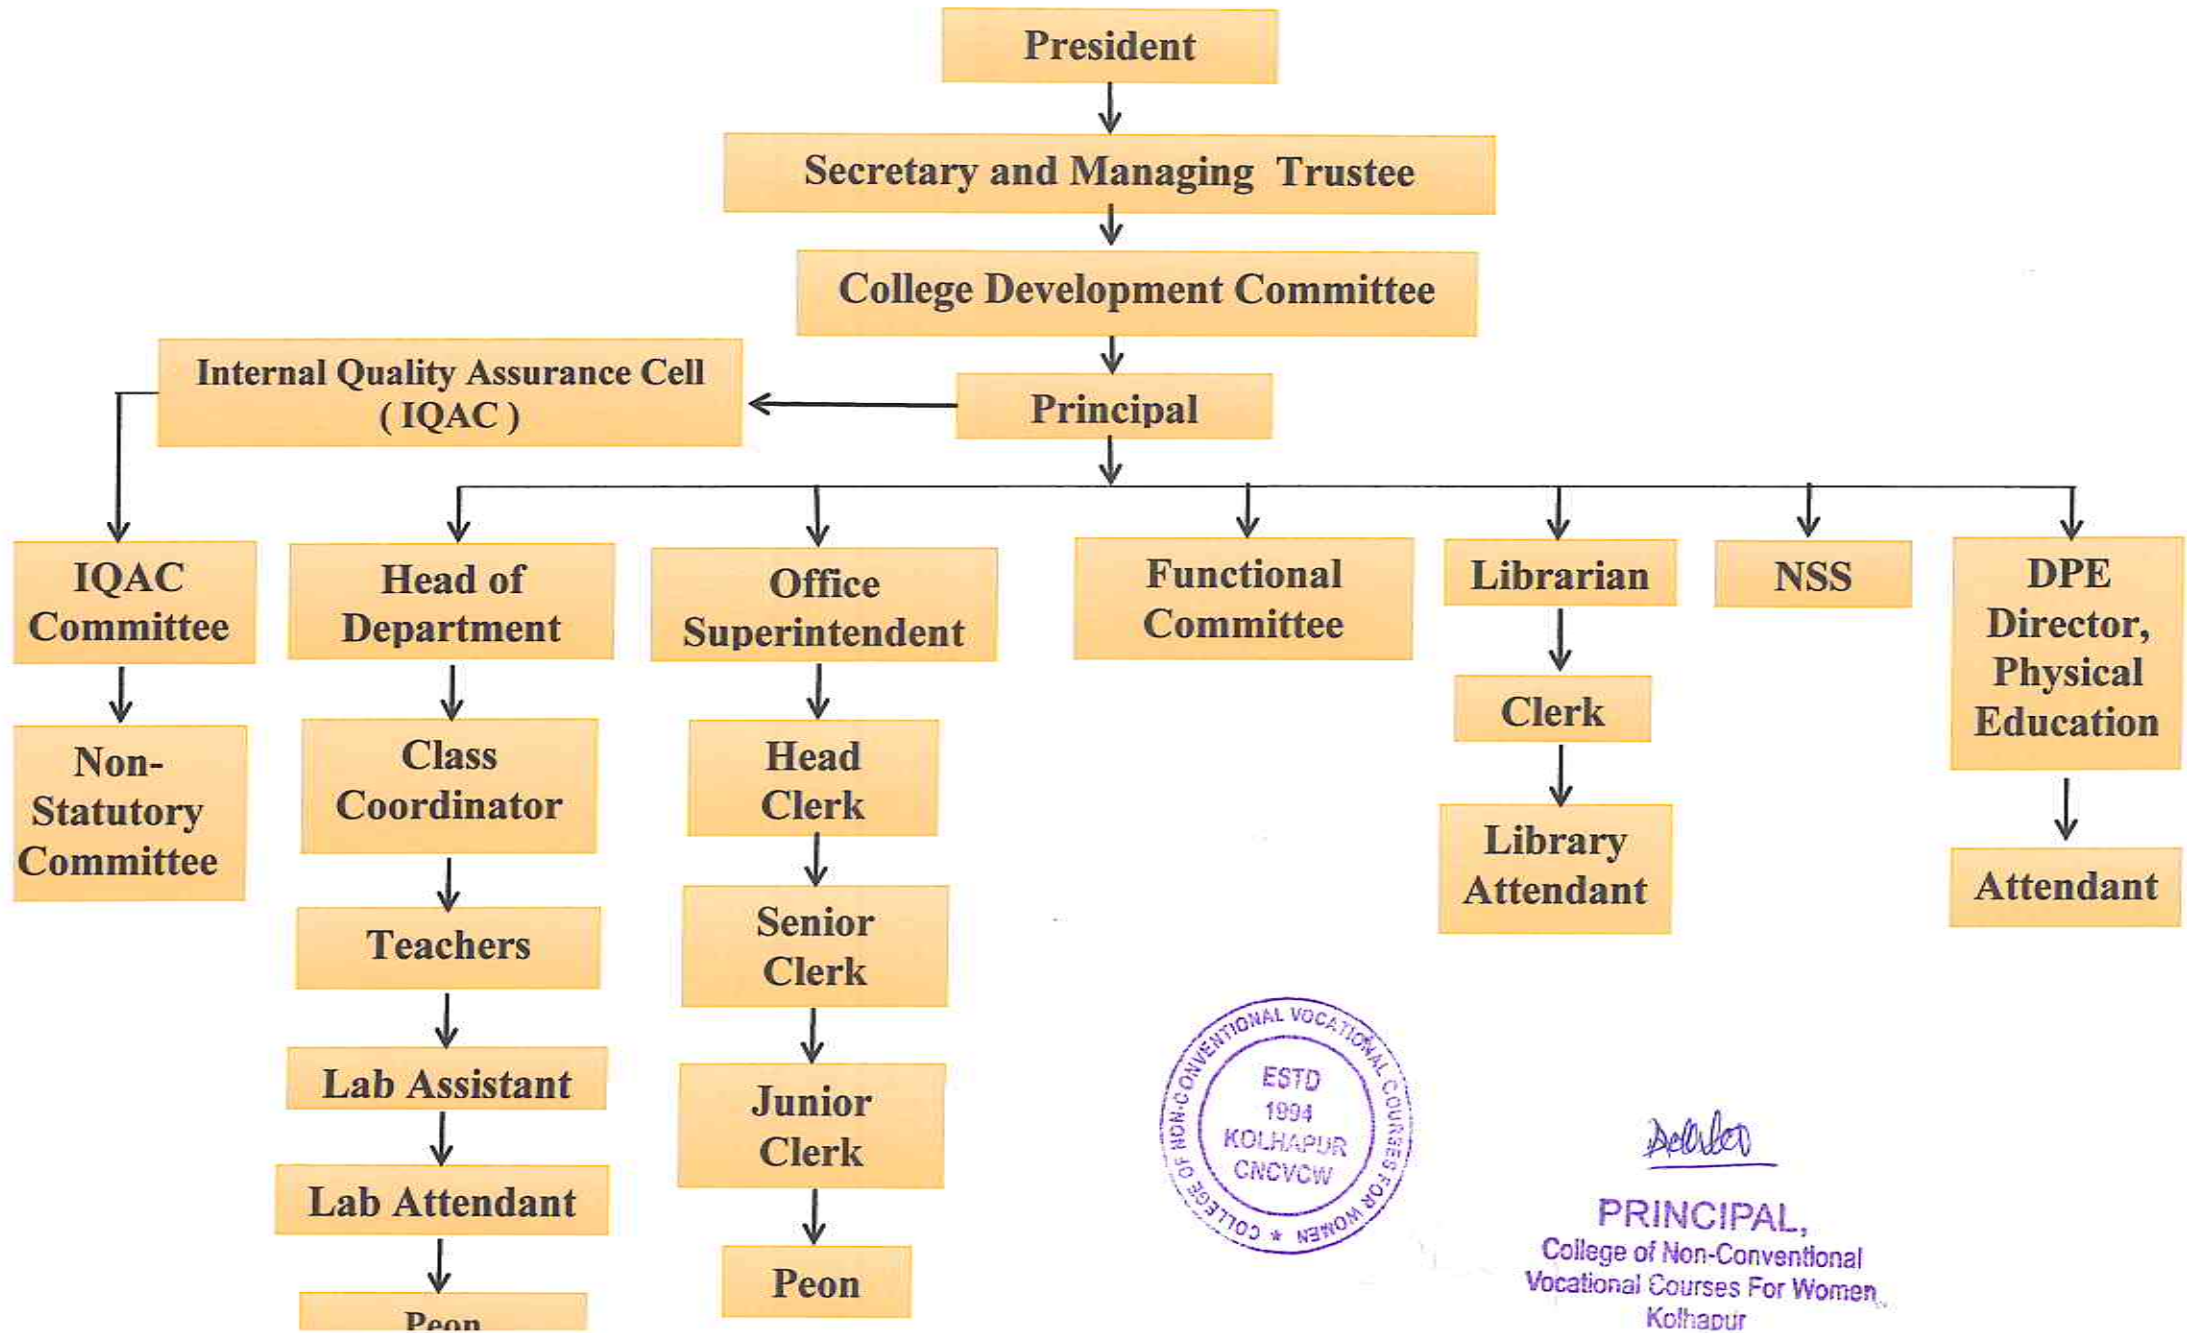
President

Secretary and Managing Trustee

College Development Committee

Internal Quality Assurance Cell ( IQAC )

Principal

IQAC Committee

Non-Statutory Committee

Head of Department

Class Coordinator

Teachers

Lab Assistant

Lab Attendant

Peon

Office Superintendent

Head Clerk

Senior Clerk

Junior Clerk

Peon

Functional Committee

Librarian

Clerk

Library Attendant

NSS

DPE Director, Physical Education

Attendant

COLLEGE OF NON-CONVENTIONAL VOCATIONAL COURSES FOR WOMEN * ESTD 1994 KOLHAPUR CNCVCW

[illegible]

PRINCIPAL,
College of Non-Conventional Vocational Courses For Women Kolhapur